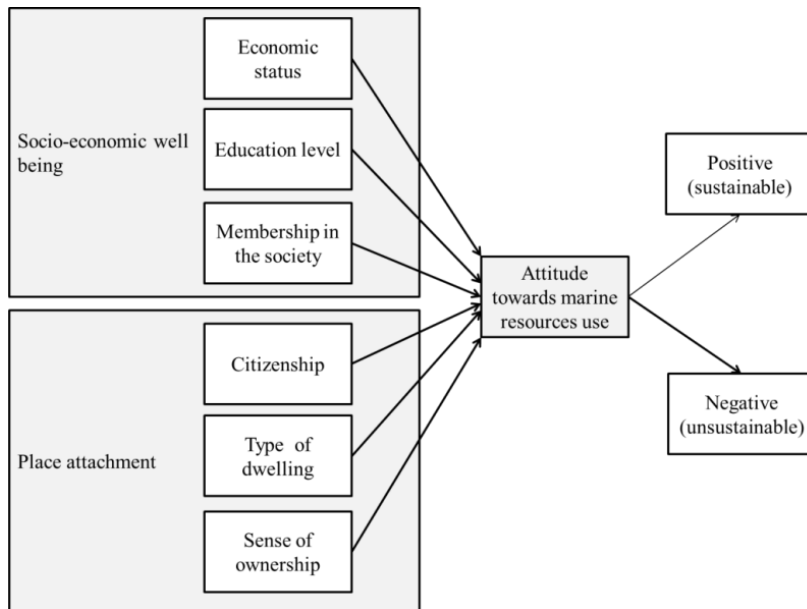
Socio-economic well being

Economic status

Education level

Membership in the society

Place attachment

Citizenship

Type of dwelling

Sense of ownership

Attitude towards marine resources use

Positive (sustainable)

Negative (unsustainable)